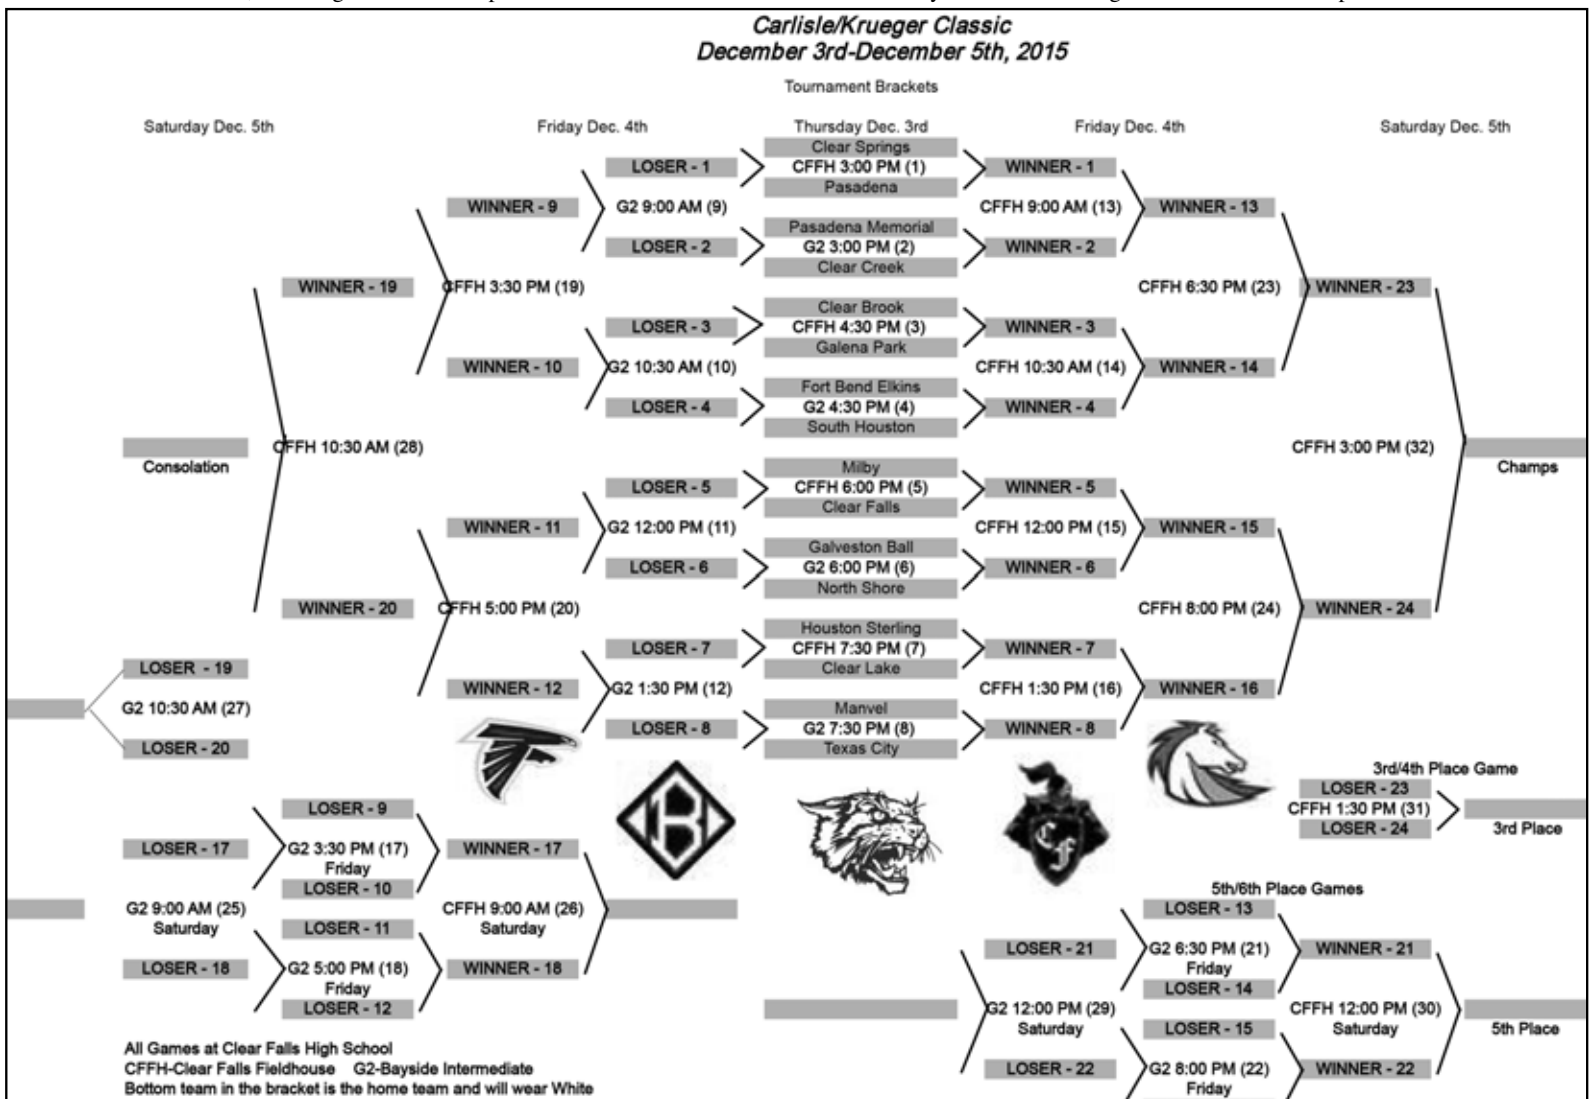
Carlisle/Krueger Classic
December 3rd-December 5th, 2015

Tournament Brackets

Saturday Dec. 5th

Friday Dec. 4th

Thursday Dec. 3rd

Friday Dec. 4th

Saturday Dec. 5th

Clear Springs
CFFH 3:00 PM (1)
Pasadena

Pasadena Memorial
G2 3:00 PM (2)
Clear Creek

Clear Brook
CFFH 4:30 PM (3)
Galena Park

Fort Bend Elkins
G2 4:30 PM (4)
South Houston

Milby
CFFH 6:00 PM (5)
Clear Falls

Galveston Ball
G2 6:00 PM (6)
North Shore

Houston Sterling
CFFH 7:30 PM (7)
Clear Lake

Manvel
G2 7:30 PM (8)
Texas City

LOSER - 1
LOSER - 2
G2 9:00 AM (9)
WINNER - 9

LOSER - 3
LOSER - 4
G2 10:30 AM (10)
WINNER - 10

LOSER - 5
LOSER - 6
G2 12:00 PM (11)
WINNER - 11

LOSER - 7
LOSER - 8
G2 1:30 PM (12)
WINNER - 12

CFFH 3:30 PM (19)
WINNER - 19

CFFH 5:00 PM (20)
WINNER - 20

CFFH 10:30 AM (28)
Consolation

WINNER - 1
WINNER - 2
CFFH 9:00 AM (13)
WINNER - 13

WINNER - 3
WINNER - 4
CFFH 10:30 AM (14)
WINNER - 14

WINNER - 5
WINNER - 6
CFFH 12:00 PM (15)
WINNER - 15

WINNER - 7
WINNER - 8
CFFH 1:30 PM (16)
WINNER - 16

CFFH 6:30 PM (23)
WINNER - 23

CFFH 8:00 PM (24)
WINNER - 24

CFFH 3:00 PM (32)
Champs

LOSER - 19
G2 10:30 AM (27)
LOSER - 20

LOSER - 9
G2 3:30 PM (17)
Friday
LOSER - 10
WINNER - 17

LOSER - 11
G2 5:00 PM (18)
Friday
LOSER - 12
WINNER - 18

LOSER - 17
G2 9:00 AM (25)
Saturday
LOSER - 18

CFFH 9:00 AM (26)
Saturday

3rd/4th Place Game
LOSER - 23
CFFH 1:30 PM (31)
LOSER - 24
3rd Place

5th/6th Place Games
LOSER - 13
G2 6:30 PM (21)
Friday
LOSER - 14
WINNER - 21

LOSER - 15
G2 8:00 PM (22)
Friday
WINNER - 22

LOSER - 21
G2 12:00 PM (29)
Saturday
LOSER - 22

CFFH 12:00 PM (30)
Saturday
5th Place

All Games at Clear Falls High School
CFFH-Clear Falls Fieldhouse G2-Bayside Intermediate
Bottom team in the bracket is the home team and will wear White